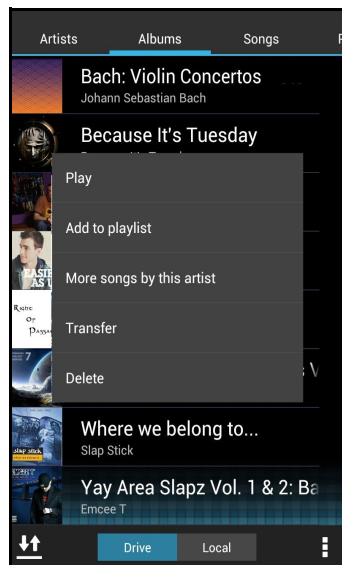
Artists Albums Songs

Bach: Violin Concertos
Johann Sebastian Bach

Because It's Tuesday

Play

Add to playlist

More songs by this artist

Transfer

Delete

Where we belong to...
Slap Stick

Yay Area Slapz Vol. 1 & 2: Ba
Emcee T

Drive Local